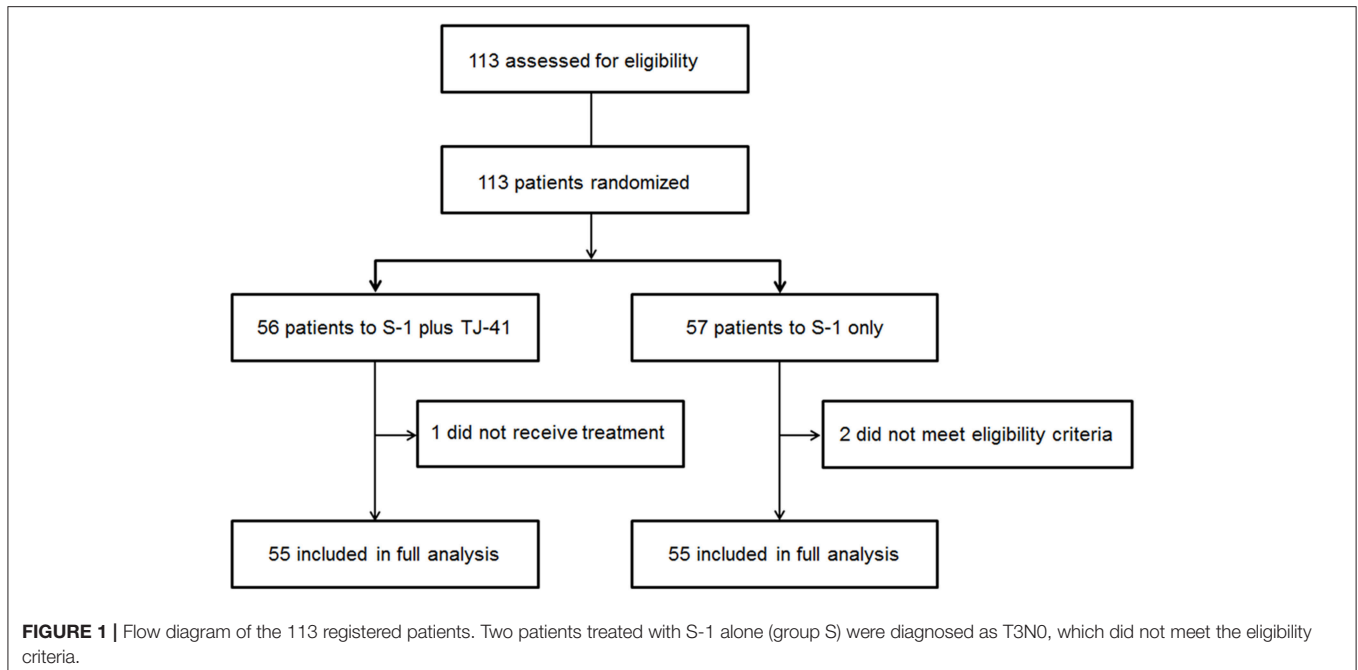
113 assessed for eligibility

113 patients randomized

56 patients to S-1 plus TJ-41

57 patients to S-1 only

1 did not receive treatment

2 did not meet eligibility criteria

55 included in full analysis

55 included in full analysis

**FIGURE 1 |** Flow diagram of the 113 registered patients. Two patients treated with S-1 alone (group S) were diagnosed as T3N0, which did not meet the eligibility criteria.